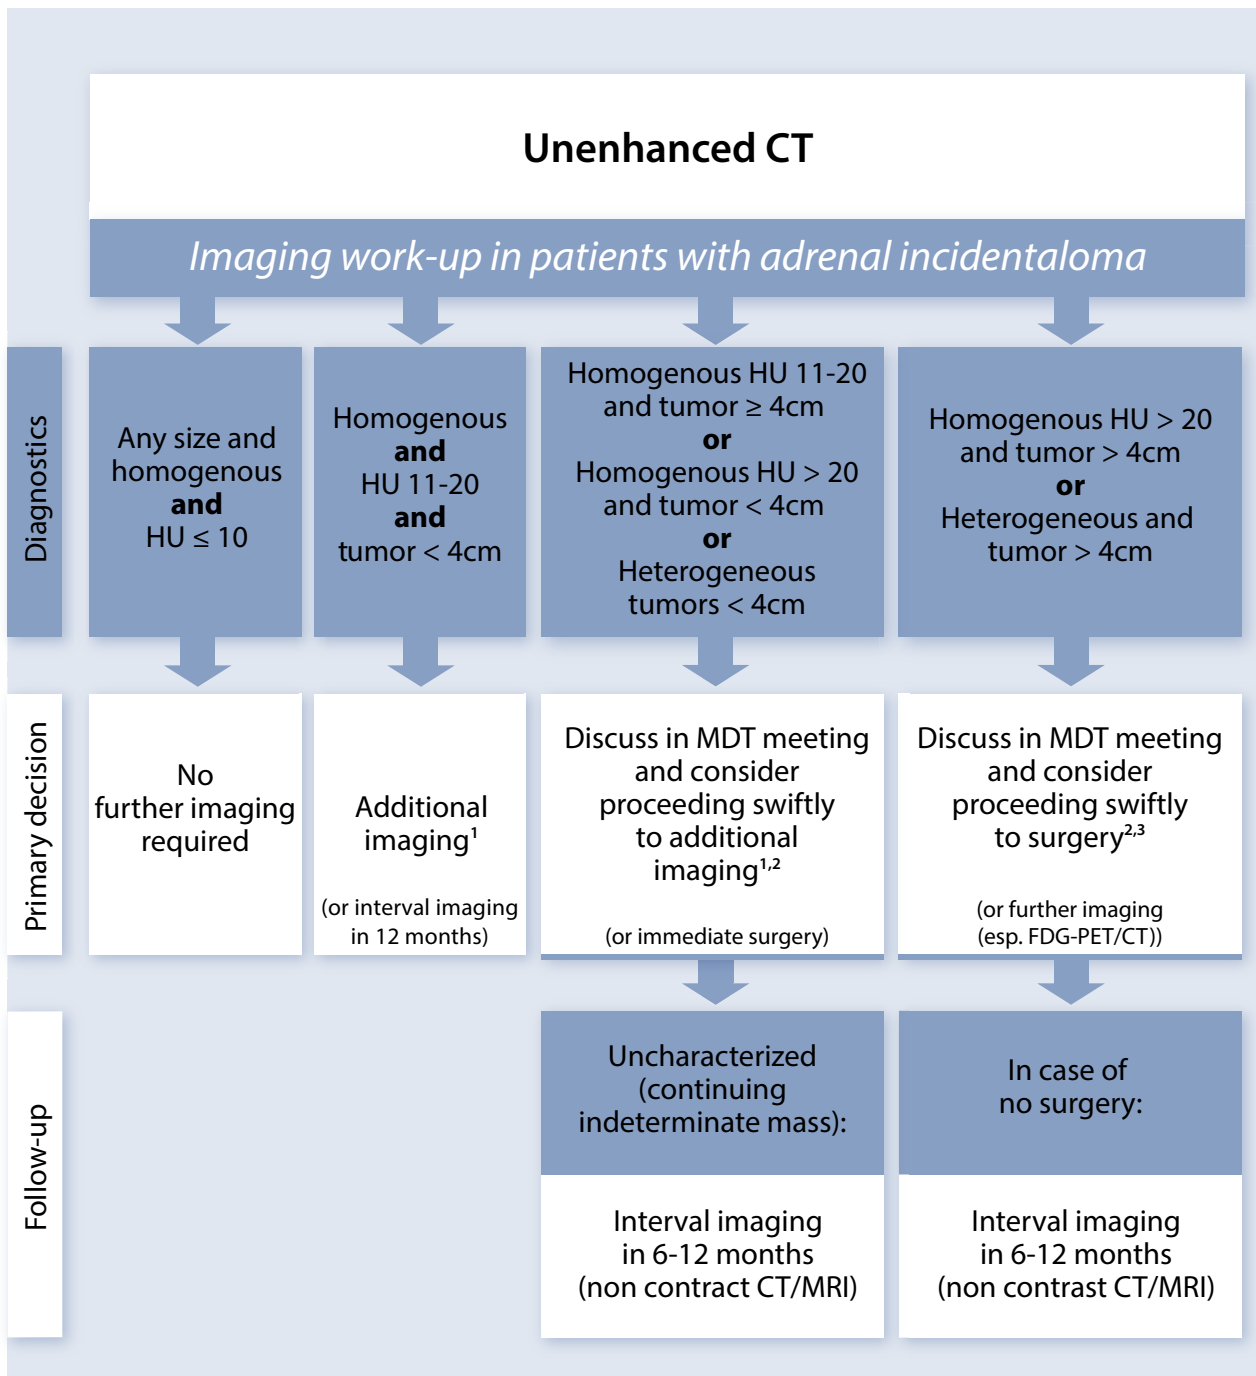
Unenhanced CT

Imaging work-up in patients with adrenal incidentaloma

Diagnostics

Any size and homogenous **and** HU ≤ 10

Homogenous **and** HU 11-20 **and** tumor < 4cm

Homogenous HU 11-20 and tumor ≥ 4cm **or** Homogenous HU > 20 and tumor < 4cm **or** Heterogeneous tumors < 4cm

Homogenous HU > 20 and tumor > 4cm **or** Heterogeneous and tumor > 4cm

Primary decision

No further imaging required

Additional imaging$^{1}$

(or interval imaging in 12 months)

Discuss in MDT meeting and consider proceeding swiftly to additional imaging$^{1,2}$

(or immediate surgery)

Discuss in MDT meeting and consider proceeding swiftly to surgery$^{2,3}$

(or further imaging (esp. FDG-PET/CT))

Follow-up

Uncharacterized (continuing indeterminate mass):

Interval imaging in 6-12 months (non contrast CT/MRI)

In case of no surgery:

Interval imaging in 6-12 months (non contrast CT/MRI)